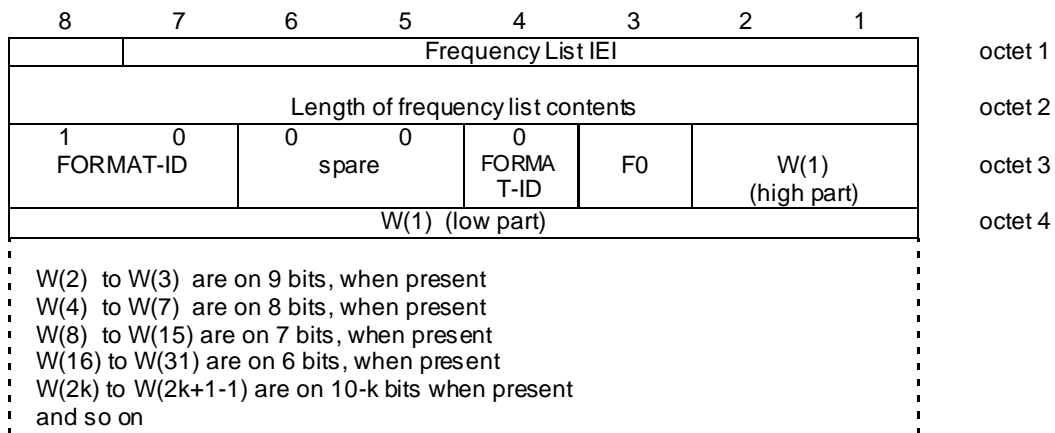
| 8 | 7 | 6 | 5 | 4 | 3 | 2 | 1 | |
|---|---|---|---|---|---|---|---|---|
| | Frequency List IEI | | | | | | | octet 1 |
| Length of frequency list contents | | | | | | | | octet 2 |
| 1 FORMAT-ID | 0 | 0 spare | 0 | 0 FORMAT-ID | F0 | W(1) (high part) | | octet 3 |
| W(1) (low part) | | | | | | | | octet 4 |

W(2) to W(3) are on 9 bits, when present
W(4) to W(7) are on 8 bits, when present
W(8) to W(15) are on 7 bits, when present
W(16) to W(31) are on 6 bits, when present
W(2k) to W(2k+1-1) are on 10-k bits when present
and so on